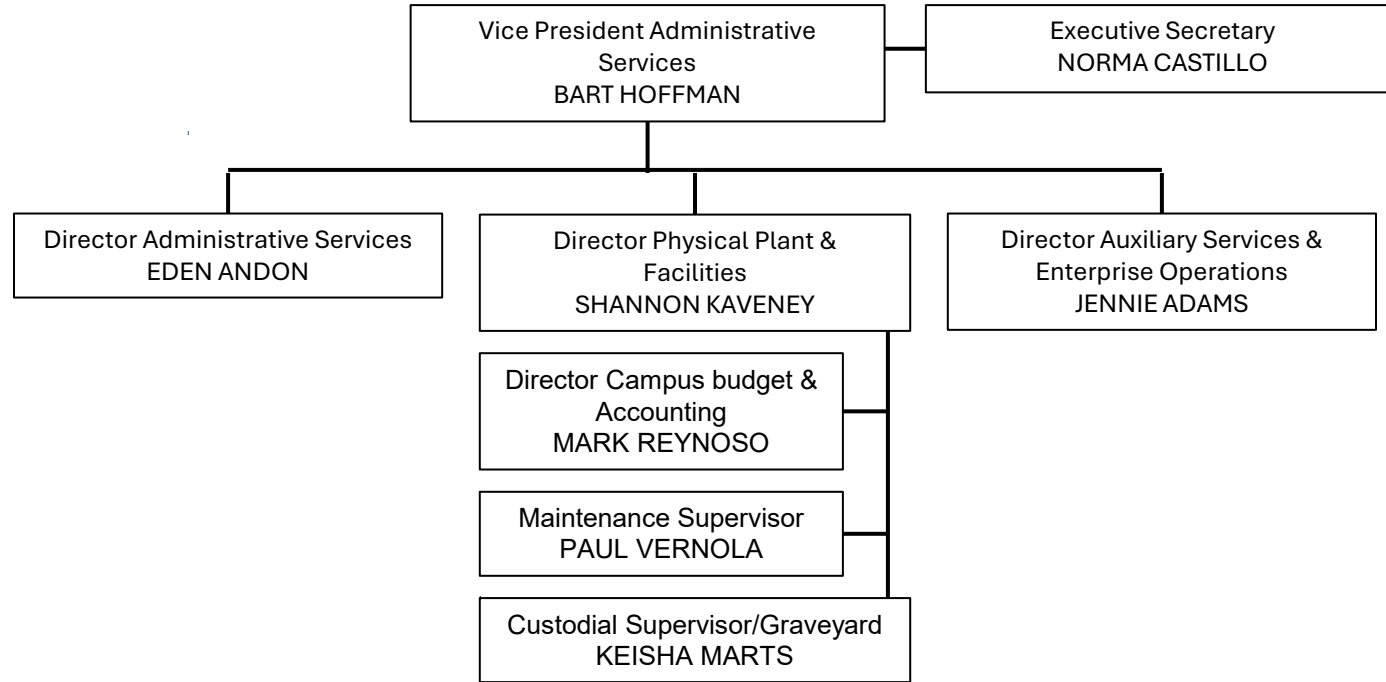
Vice President Administrative Services
BART HOFFMAN

Executive Secretary
NORMA CASTILLO

Director Administrative Services
EDEN ANDON

Director Physical Plant & Facilities
SHANNON KAVENEY

Director Auxiliary Services & Enterprise Operations
JENNIE ADAMS

Director Campus budget & Accounting
MARK REYNOSO

Maintenance Supervisor
PAUL VERNOLA

Custodial Supervisor/Graveyard
KEISHA MARTS